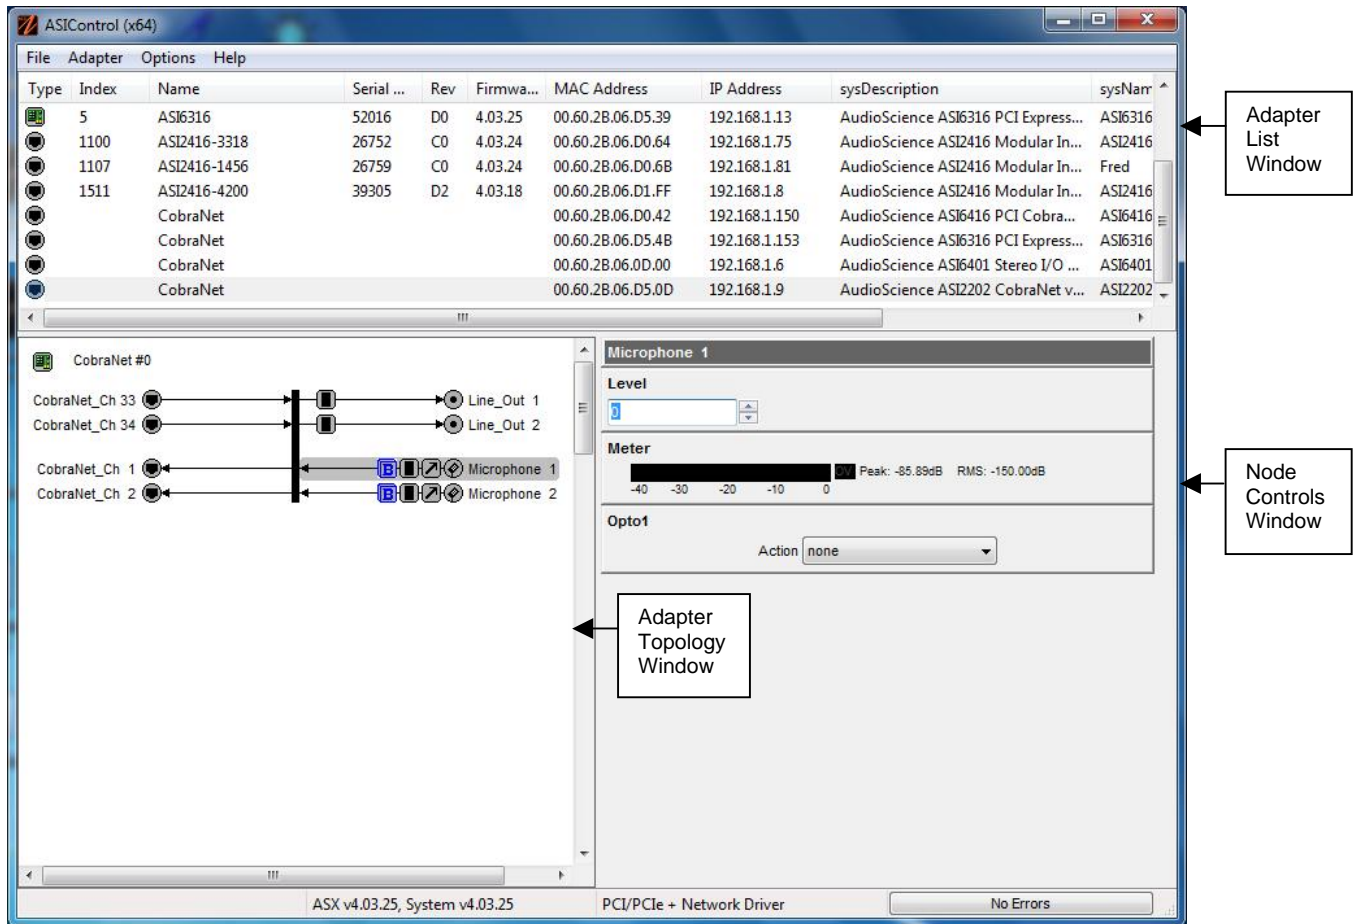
ASIControl (x64)

File Adapter Options Help

| Type | Index | Name | Serial ... | Rev | Firmwa... | MAC Address | IP Address | sysDescription | sysNam |
|---|---|---|---|---|---|---|---|---|---|
| | 5 | ASI6316 | 52016 | D0 | 4.03.25 | 00.60.2B.06.D5.39 | 192.168.1.13 | AudioScience ASI6316 PCI Express... | ASI6316 |
| | 1100 | ASI2416-3318 | 26752 | C0 | 4.03.24 | 00.60.2B.06.D0.64 | 192.168.1.75 | AudioScience ASI2416 Modular In... | ASI2416 |
| | 1107 | ASI2416-1456 | 26759 | C0 | 4.03.24 | 00.60.2B.06.D0.6B | 192.168.1.81 | AudioScience ASI2416 Modular In... | Fred |
| | 1511 | ASI2416-4200 | 39305 | D2 | 4.03.18 | 00.60.2B.06.D1.FF | 192.168.1.8 | AudioScience ASI2416 Modular In... | ASI2416 |
| | | CobraNet | | | | 00.60.2B.06.D0.42 | 192.168.1.150 | AudioScience ASI6416 PCI Cobra... | ASI6416 |
| | | CobraNet | | | | 00.60.2B.06.D5.4B | 192.168.1.153 | AudioScience ASI6316 PCI Express... | ASI6316 |
| | | CobraNet | | | | 00.60.2B.06.0D.00 | 192.168.1.6 | AudioScience ASI6401 Stereo I/O ... | ASI6401 |
| | | CobraNet | | | | 00.60.2B.06.D5.0D | 192.168.1.9 | AudioScience ASI2202 CobraNet v... | ASI2202 |

Adapter List Window

CobraNet #0

CobraNet_Ch 33
CobraNet_Ch 34
Line_Out 1
Line_Out 2
CobraNet_Ch 1
CobraNet_Ch 2
B Microphone 1
B Microphone 2

Microphone 1
Level
0
Meter
0V Peak: -85.89dB RMS: -150.00dB
-40 -30 -20 -10 0
Opto1
Action none

Node Controls Window

Adapter Topology Window

ASX v4.03.25, System v4.03.25
PCI/PCIe + Network Driver
No Errors